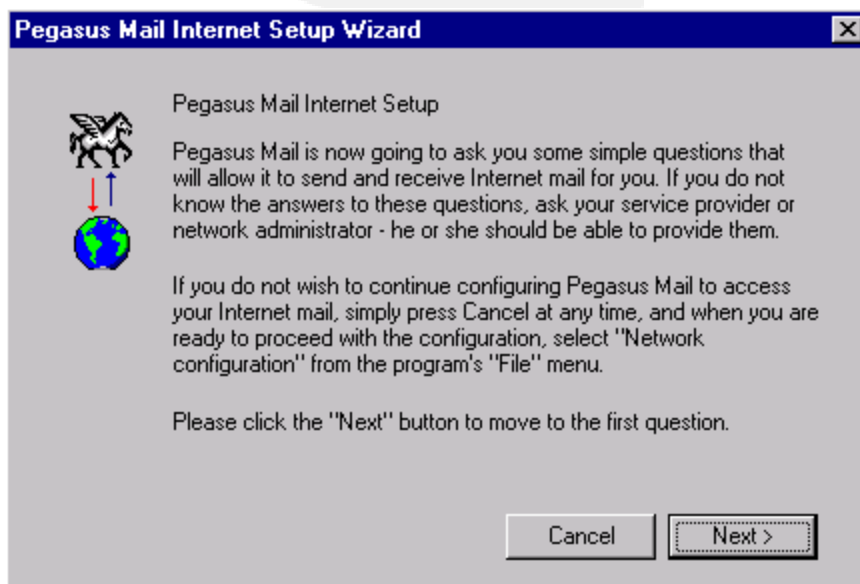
Pegasus Mail Internet Setup Wizard

Pegasus Mail Internet Setup

Pegasus Mail is now going to ask you some simple questions that will allow it to send and receive Internet mail for you. If you do not know the answers to these questions, ask your service provider or network administrator - he or she should be able to provide them.

If you do not wish to continue configuring Pegasus Mail to access your Internet mail, simply press Cancel at any time, and when you are ready to proceed with the configuration, select "Network configuration" from the program's "File" menu.

Please click the "Next" button to move to the first question.

Cancel

Next >

X